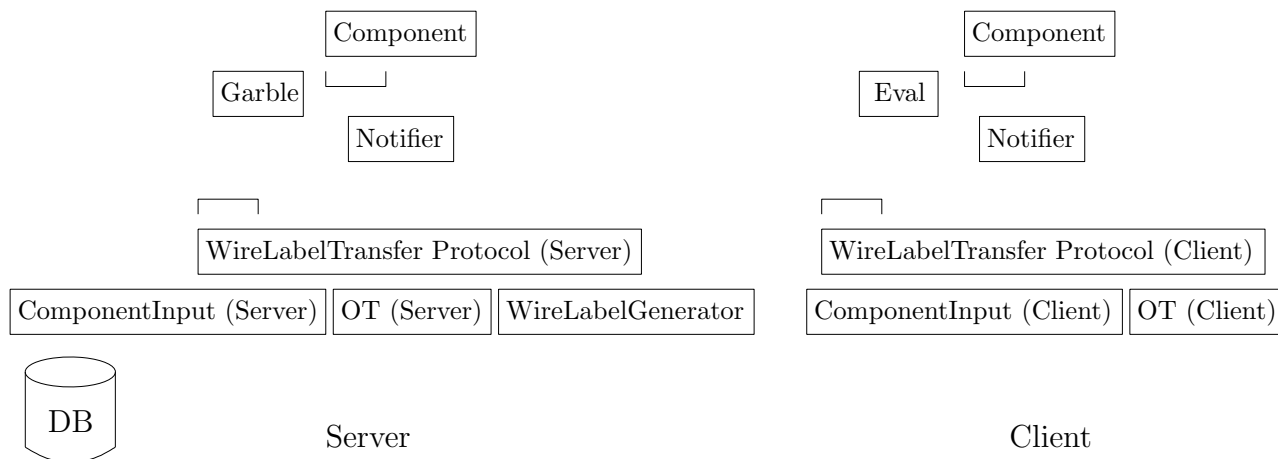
Component

Garble

Notifier

WireLabelTransfer Protocol (Server)

ComponentInput (Server)

OT (Server)

WireLabelGenerator

DB

Server

Component

Eval

Notifier

WireLabelTransfer Protocol (Client)

ComponentInput (Client)

OT (Client)

Client